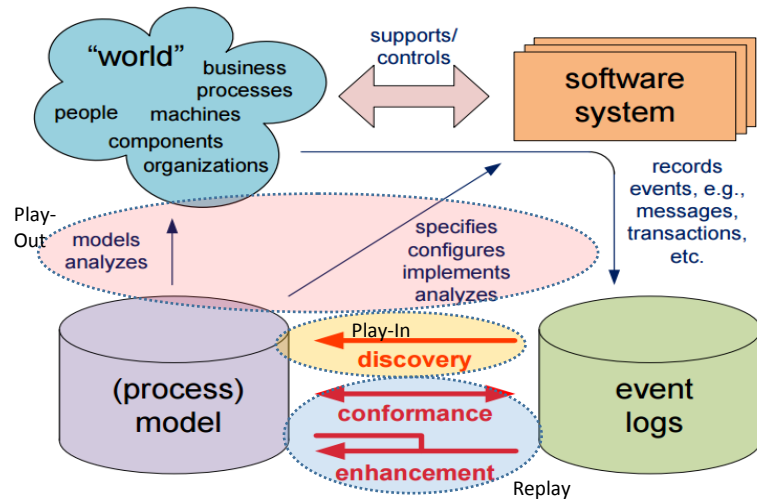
"world"
business processes
people
machines
components
organizations

supports/ controls

software system

records events, e.g., messages, transactions, etc.

Play-Out

models analyzes

specifies configures implements analyzes

Play-In

discovery

(process) model

conformance

enhancement

event logs

Replay